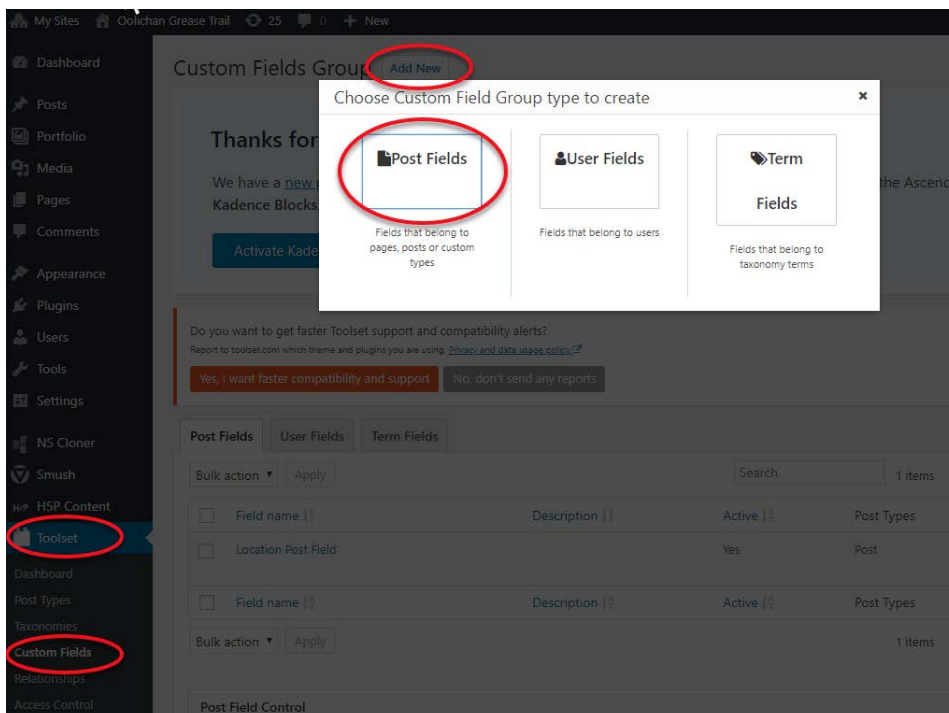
My Sites Oolichan Grease Trail 25 0 + New

Dashboard
Posts
Portfolio
Media
Pages
Comments
Appearance
Plugins
Users
Tools
Settings
NS Cloner
Smush
H5P Content
Toolset
Dashboard
Post Types
Taxonomies
Custom Fields
Relationships
Access Control

Custom Fields Group Add New

Thanks for

We have a new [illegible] the Ascend
Kadence Blocks,

Activate Kade

Choose Custom Field Group type to create ×

Post Fields
Fields that belong to pages, posts or custom types

User Fields
Fields that belong to users

Term Fields
Fields that belong to taxonomy terms

Do you want to get faster Toolset support and compatibility alerts?
Report to toolset.com which theme and plugins you are using. Privacy and data usage policy

Yes, I want faster compatibility and support No, don't send any reports

Post Fields User Fields Term Fields

Bulk action ▾ Apply Search 1 items

| | Field name | Description | Active | Post Types |
|---|---|---|---|---|
| | Location Post Field | | Yes | Post |
| | Field name | Description | Active | Post Types |

Bulk action ▾ Apply 1 items

Post Field Control